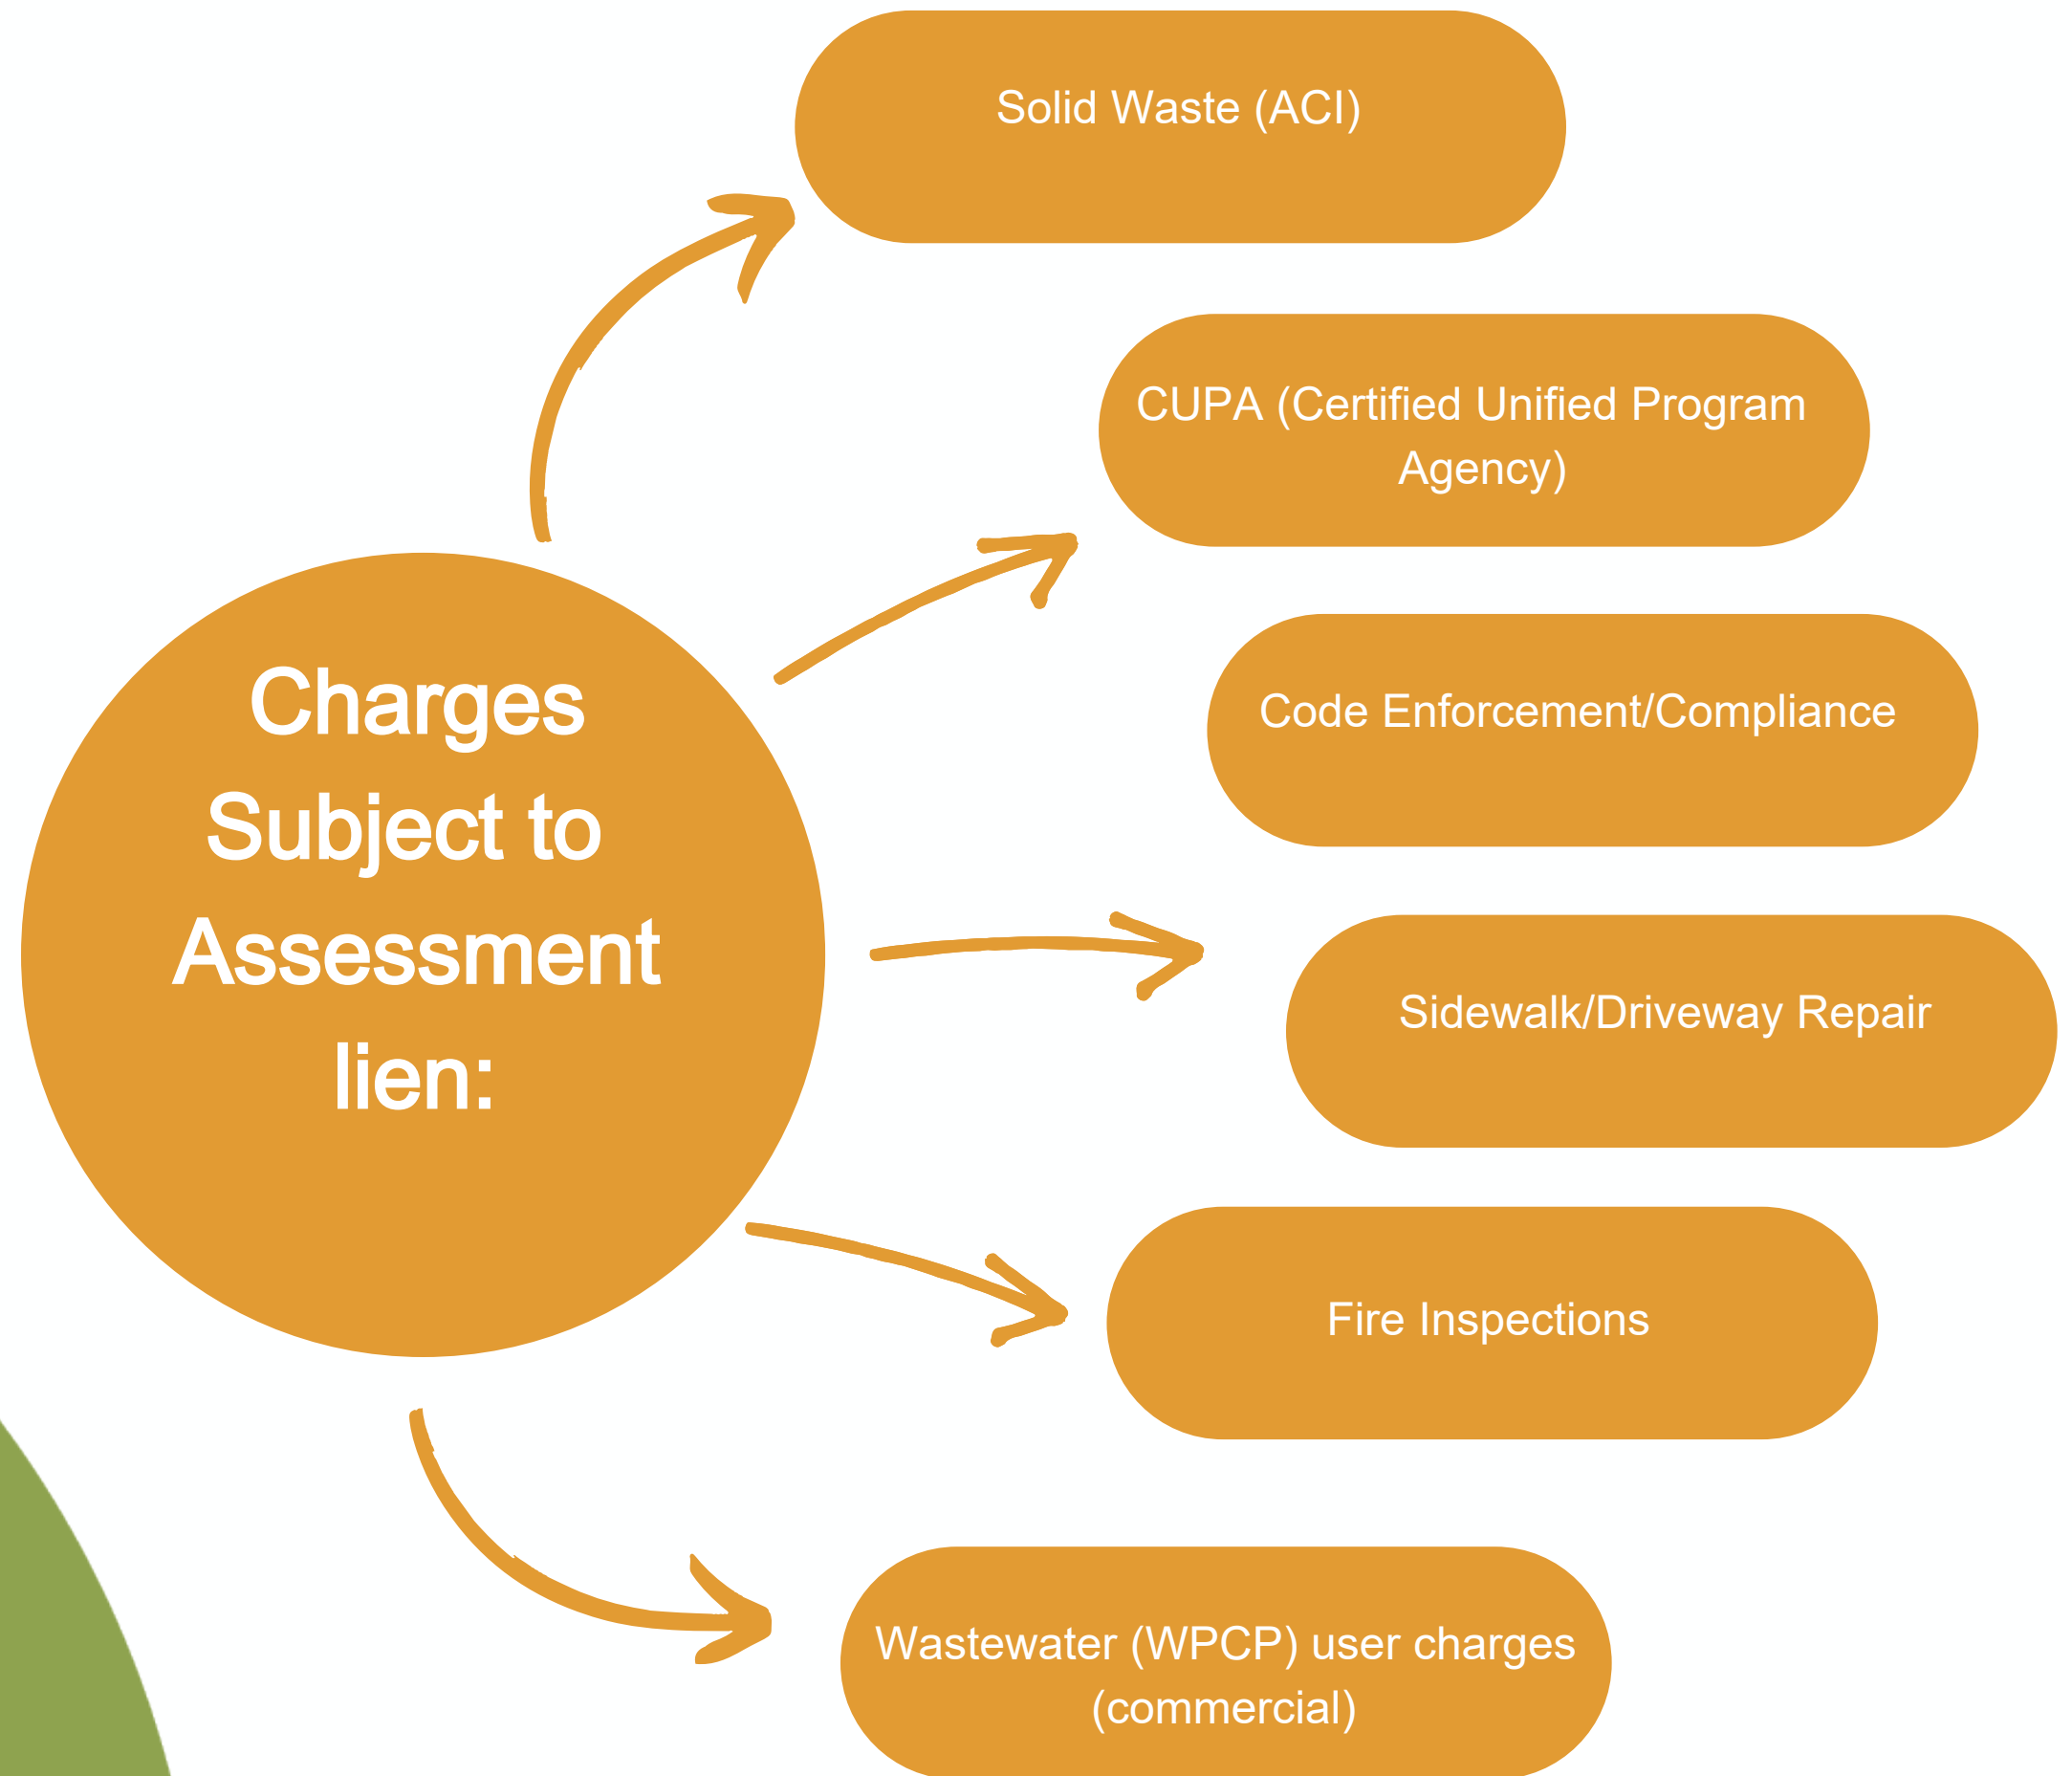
Charges Subject to Assessment lien:

Solid Waste (ACI)

CUPA (Certified Unified Program Agency)

Code Enforcement/Compliance

Sidewalk/Driveway Repair

Fire Inspections

Wastewater (WPCP) user charges (commercial)